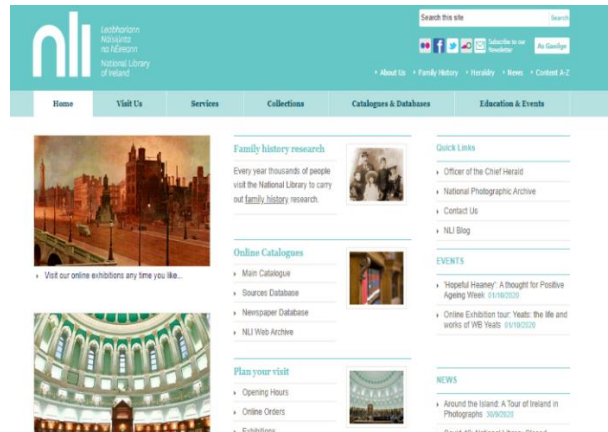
nli

Leabharlann Náisiúnta na hÉireann
National Library of Ireland

Search this site Search

Subscribe to our Newsletter

As Gaeilge

About Us · Family History · Heraldry · News · Content A-Z

Home | Visit Us | Services | Collections | Catalogues & Databases | Education & Events

Visit our online exhibitions any time you like...

Family history research

Every year thousands of people visit the National Library to carry out family history research.

Online Catalogues

Main Catalogue

Sources Database

Newspaper Database

NLI Web Archive

Plan your visit

Opening Hours

Online Orders

Exhibitions

Quick Links

Officer of the Chief Herald

National Photographic Archive

Contact Us

NLI Blog

EVENTS

'Hopeful Heaney': A thought for Positive Ageing Week 01/10/2020

Online Exhibition tour: Yeats: the life and works of WB Yeats 01/10/2020

NEWS

Around the Island: A Tour of Ireland in Photographs 30/9/2020

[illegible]